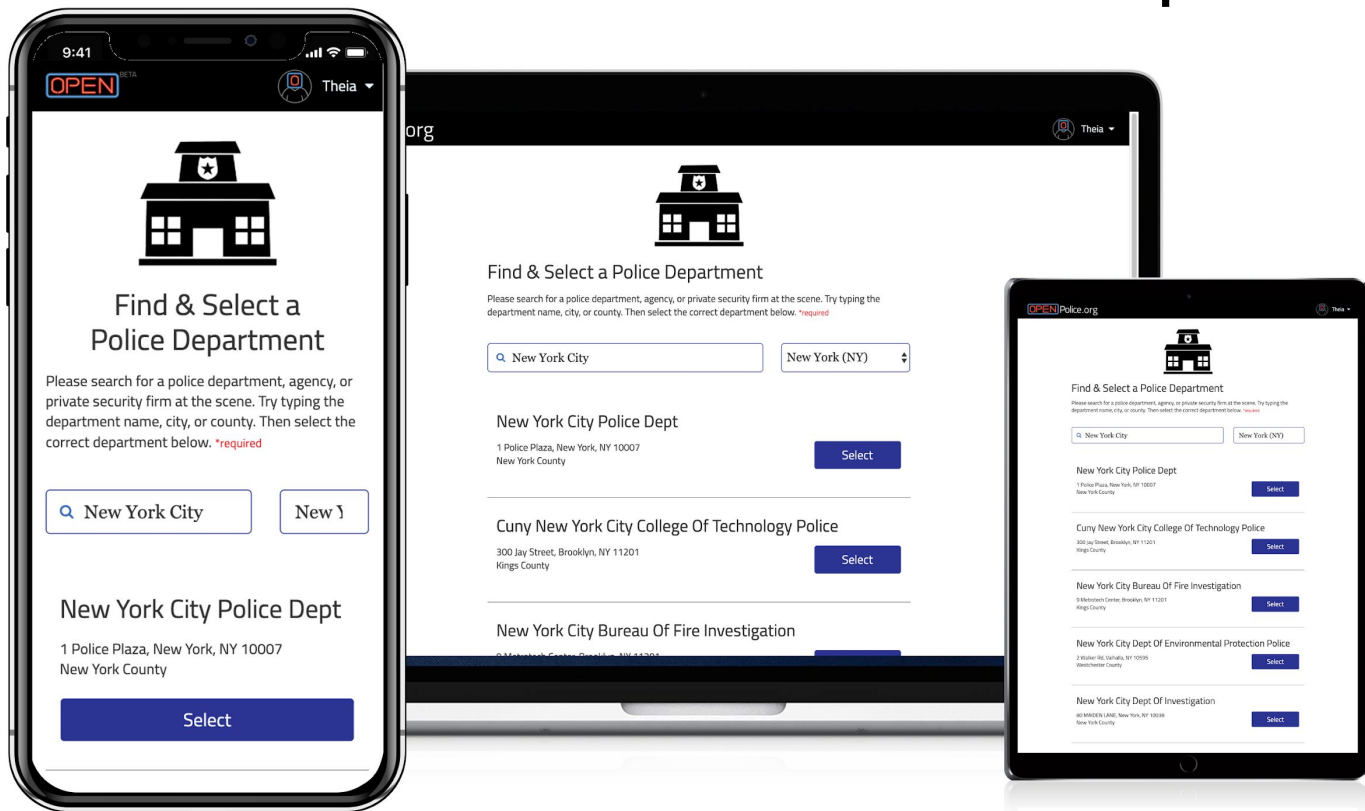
9:41

OPEN BETA

Theia

Find & Select a Police Department

Please search for a police department, agency, or private security firm at the scene. Try typing the department name, city, or county. Then select the correct department below. *required

New York City

New Y

New York City Police Dept

1 Police Plaza, New York, NY 10007
New York County

Select

org

Theia

Find & Select a Police Department

Please search for a police department, agency, or private security firm at the scene. Try typing the department name, city, or county. Then select the correct department below. *required

New York City

New York (NY)

New York City Police Dept

1 Police Plaza, New York, NY 10007
New York County

Select

Cuny New York City College Of Technology Police

300 Jay Street, Brooklyn, NY 11201
Kings County

Select

New York City Bureau Of Fire Investigation

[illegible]

OPEN Police.org

Theia

Find & Select a Police Department

Please search for a police department, agency, or private security firm at the scene. Try typing the department name, city, or county. Then select the correct department below. *required

New York City

New York (NY)

New York City Police Dept

1 Police Plaza, New York, NY 10007
New York County

Select

Cuny New York City College Of Technology Police

300 Jay Street, Brooklyn, NY 11201
Kings County

Select

New York City Bureau Of Fire Investigation

9 Metrotech Center, Brooklyn, NY 11201
Kings County

Select

New York City Dept Of Environmental Protection Police

2 Walker Rd, Valhalla, NY 10595
Westchester County

Select

New York City Dept Of Investigation

80 MAIDEN LANE, New York, NY 10038
New York County

Select